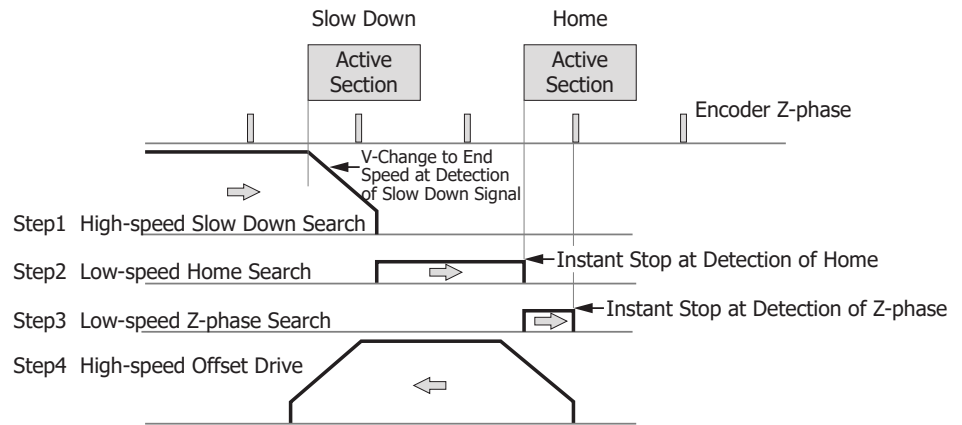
Slow Down

Active Section

Home

Active Section

Encoder Z-phase

V-Change to End Speed at Detection of Slow Down Signal

Step1 High-speed Slow Down Search

Step2 Low-speed Home Search

Instant Stop at Detection of Home

Step3 Low-speed Z-phase Search

Instant Stop at Detection of Z-phase

Step4 High-speed Offset Drive